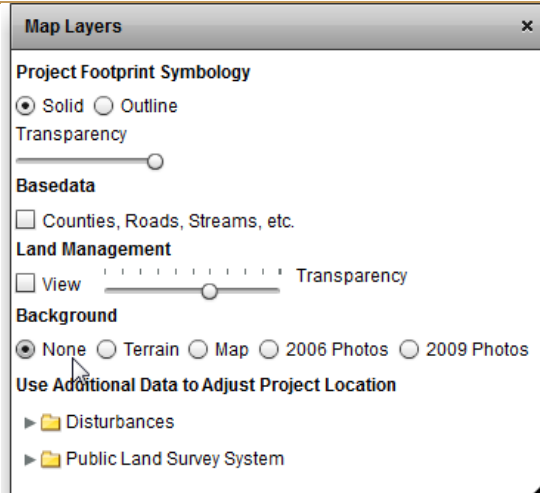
Map Layers ×

Project Footprint Symbology

Solid Outline

Transparency

Basedata

Counties, Roads, Streams, etc.

Land Management

View Transparency

Background

None Terrain Map 2006 Photos 2009 Photos

Use Additional Data to Adjust Project Location

Disturbances

Public Land Survey System